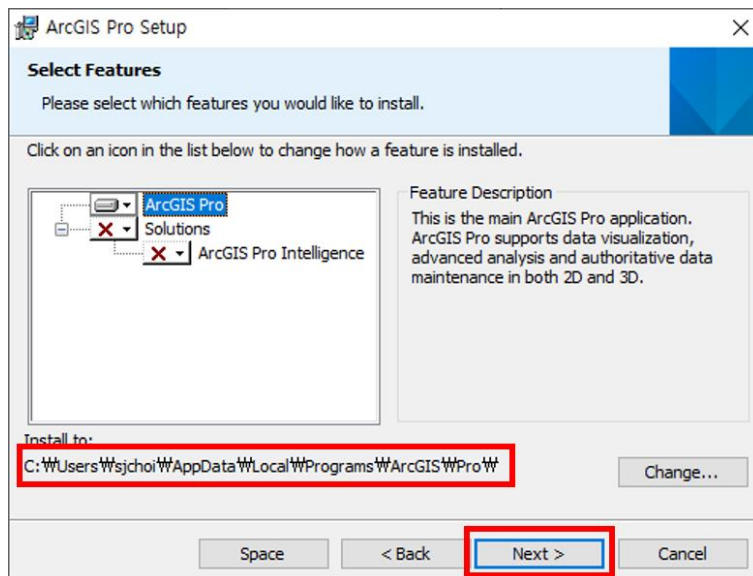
ArcGIS Pro Setup

Select Features

Please select which features you would like to install.

Click on an icon in the list below to change how a feature is installed.

ArcGIS Pro
Solutions
ArcGIS Pro Intelligence

Feature Description

This is the main ArcGIS Pro application. ArcGIS Pro supports data visualization, advanced analysis and authoritative data maintenance in both 2D and 3D.

Install to:

C:₩Users₩sjchoi₩AppData₩Local₩Programs₩ArcGIS₩Pro₩

Change...

Space

< Back

Next >

Cancel